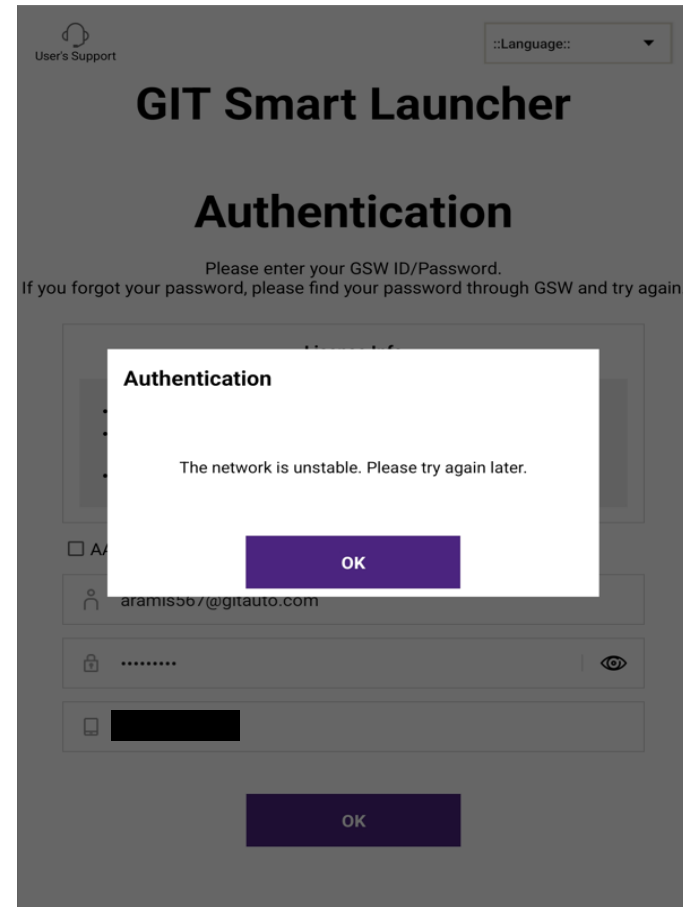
User's Support

::Language::

GIT Smart Launcher

Authentication

Please enter your GSW ID/Password.
If you forgot your password, please find your password through GSW and try again

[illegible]

Authentication

The network is unstable. Please try again later.

OK

AA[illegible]

aramis567@gitauto.com

•••••••••

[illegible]

OK